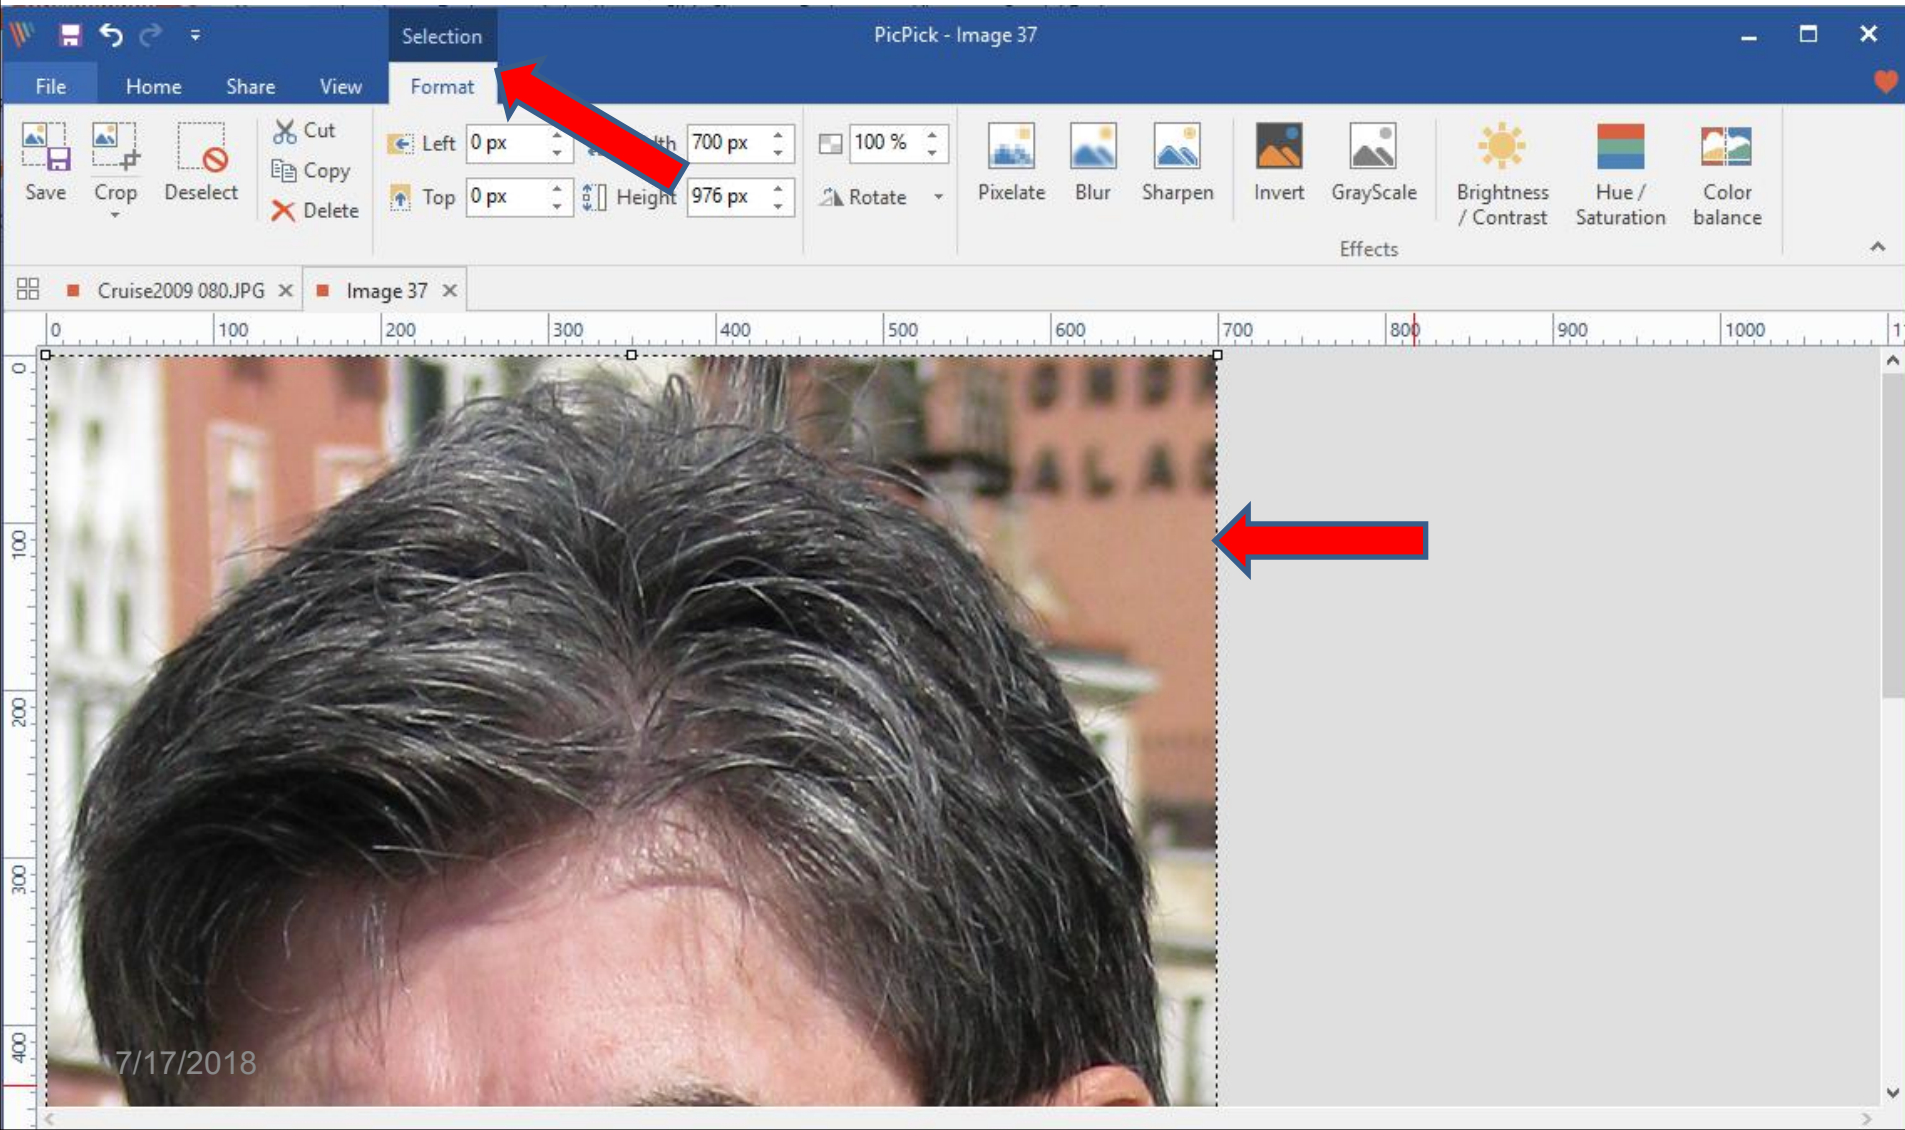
Selection

PicPick - Image 37

File Home Share View Format

Save Crop Deselect

Cut

Copy

Delete

Left 0 px

Top 0 px

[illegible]th 700 px

Height 976 px

100 %

Rotate

Pixelate Blur Sharpen Invert GrayScale Brightness / Contrast Hue / Saturation Color balance

Effects

Cruise2009 080.JPG ×

Image 37 ×

0 100 200 300 400 500 600 700 800 900 1000 1

0 100 200 300 400

7/17/2018